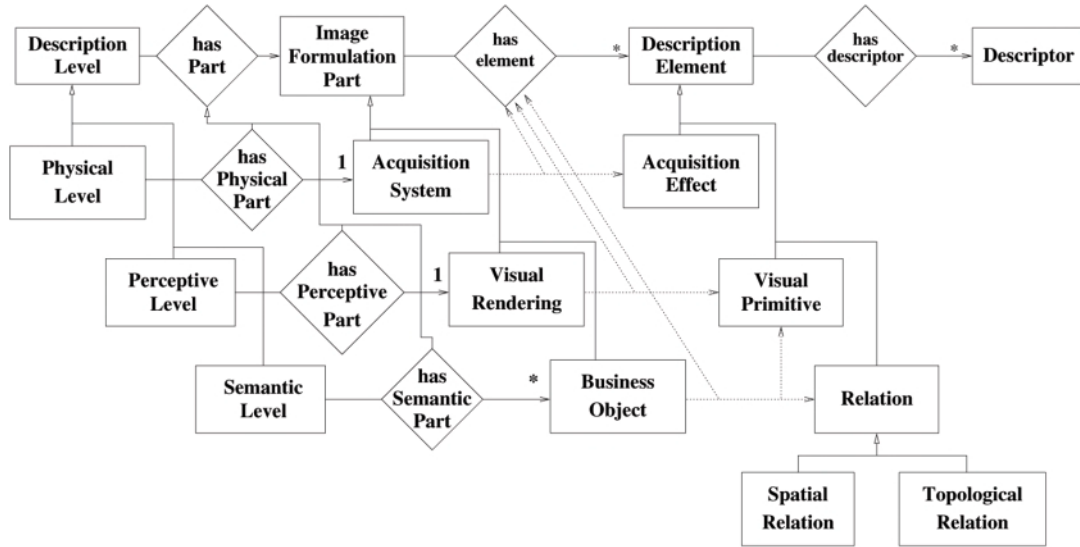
Description Level

has Part

Image Formulation Part

has element

*

Description Element

has descriptor

*

Descriptor

Physical Level

has Physical Part

1

Acquisition System

Acquisition Effect

Perceptive Level

has Perceptive Part

1

Visual Rendering

Visual Primitive

Semantic Level

has Semantic Part

*

Business Object

Relation

Spatial Relation

Topological Relation